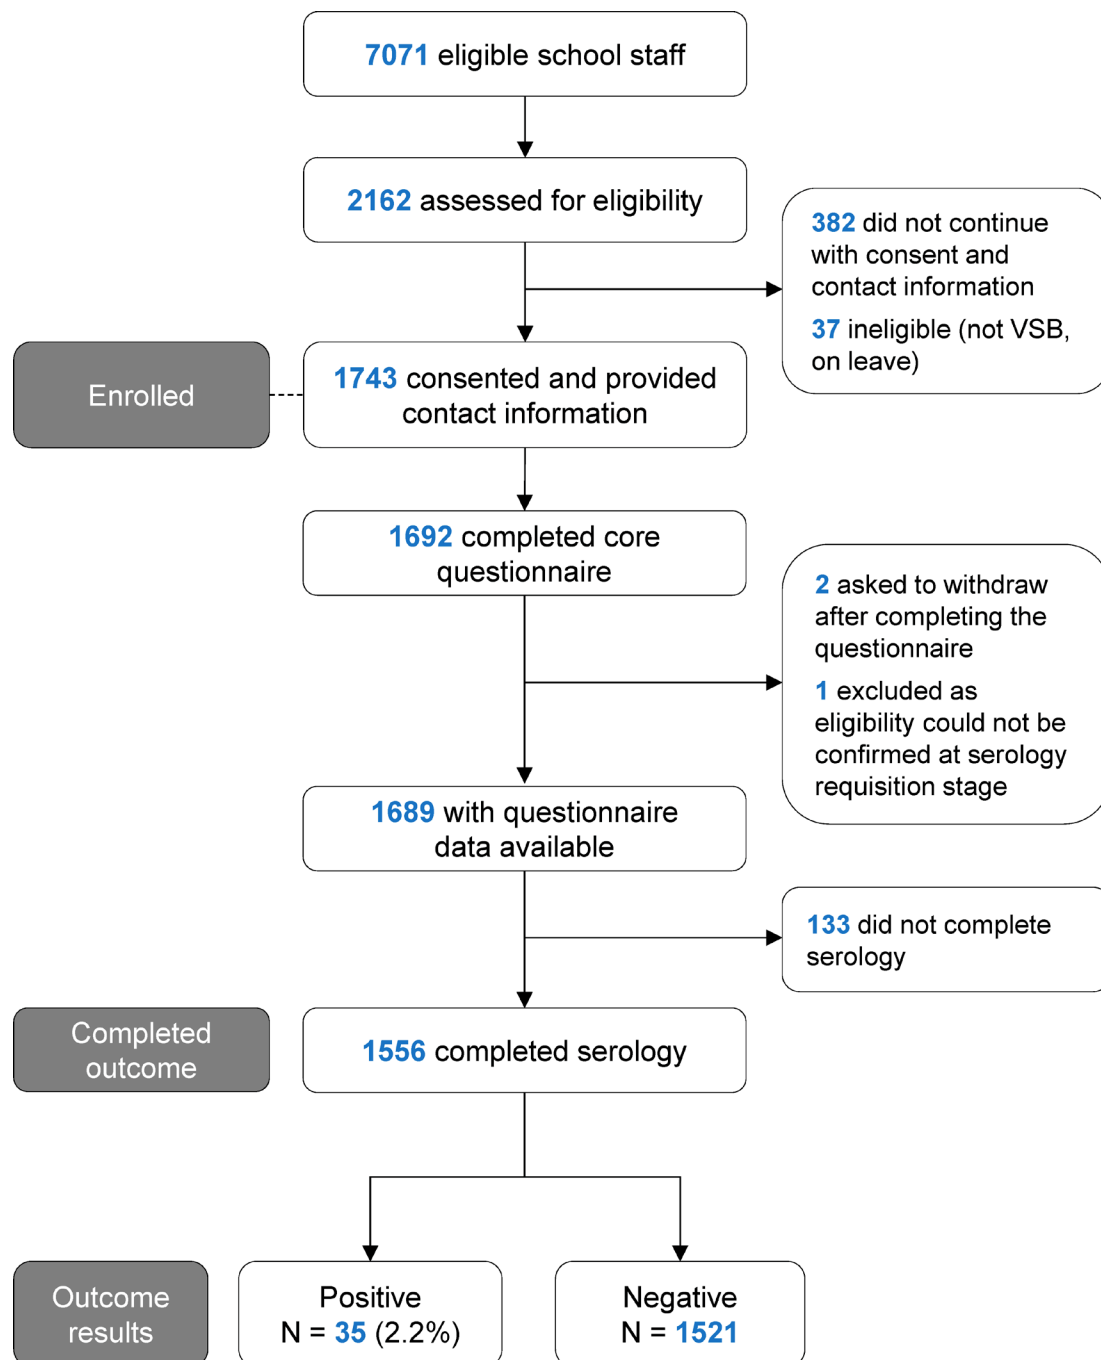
7071 eligible school staff

2162 assessed for eligibility

382 did not continue with consent and contact information

37 ineligible (not VSB, on leave)

Enrolled

1743 consented and provided contact information

1692 completed core questionnaire

2 asked to withdraw after completing the questionnaire

1 excluded as eligibility could not be confirmed at serology requisition stage

1689 with questionnaire data available

133 did not complete serology

Completed outcome

1556 completed serology

Outcome results

Positive
N = 35 (2.2%)

Negative
N = 1521